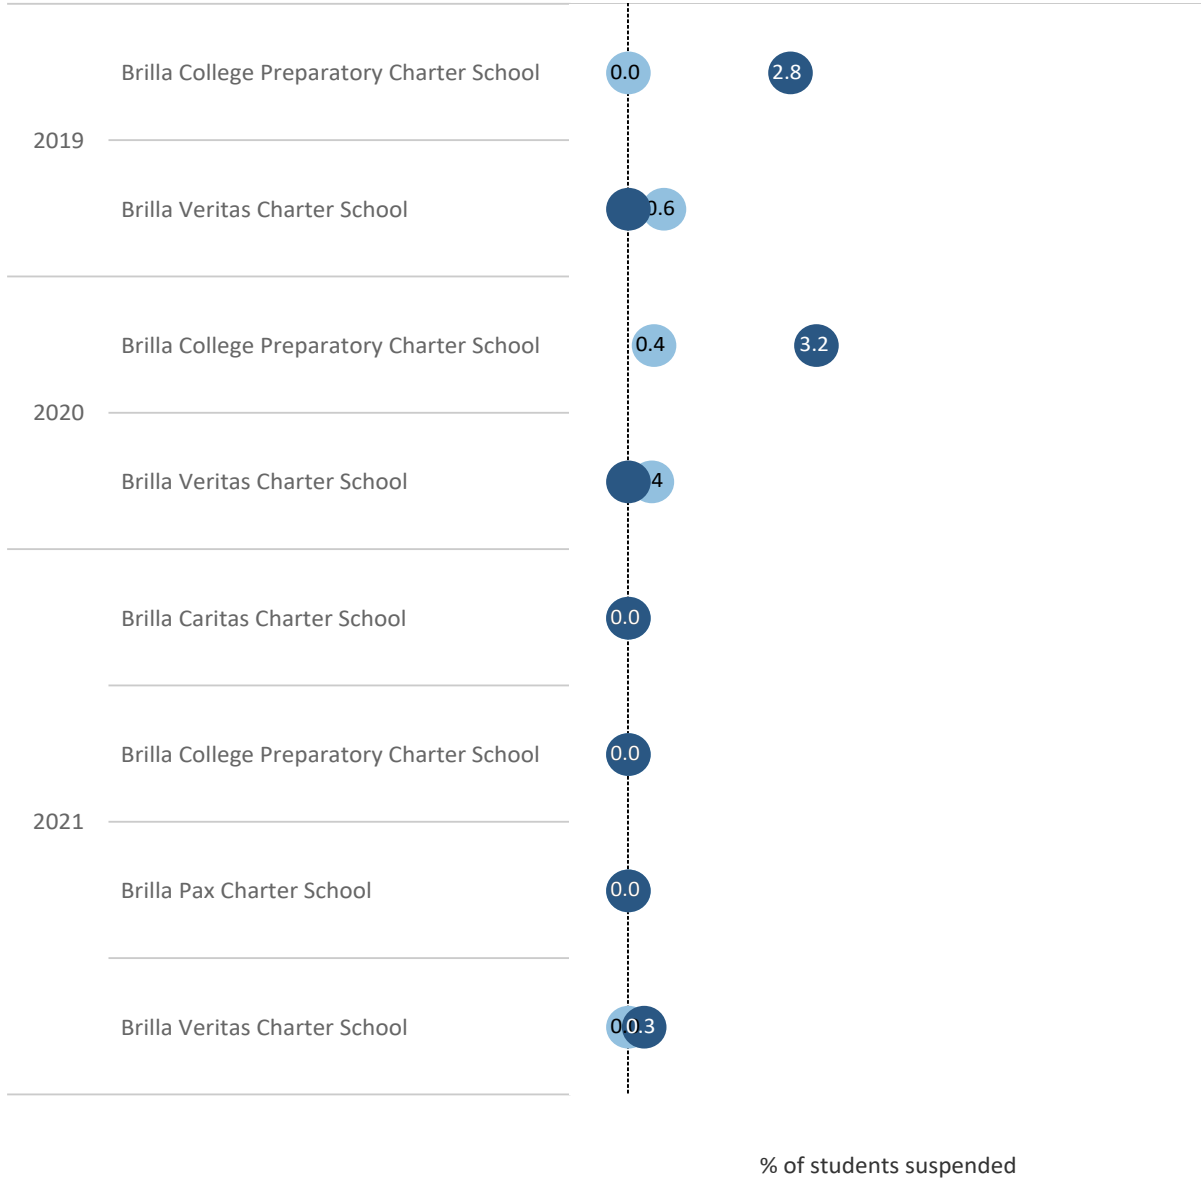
Brilla College Preparatory Charter School 0.0 2.8

2019

Brilla Veritas Charter School 0.6

Brilla College Preparatory Charter School 0.4 3.2

2020

Brilla Veritas Charter School 4

Brilla Caritas Charter School 0.0

Brilla College Preparatory Charter School 0.0

2021

Brilla Pax Charter School 0.0

Brilla Veritas Charter School 0.0 0.3

% of students suspended